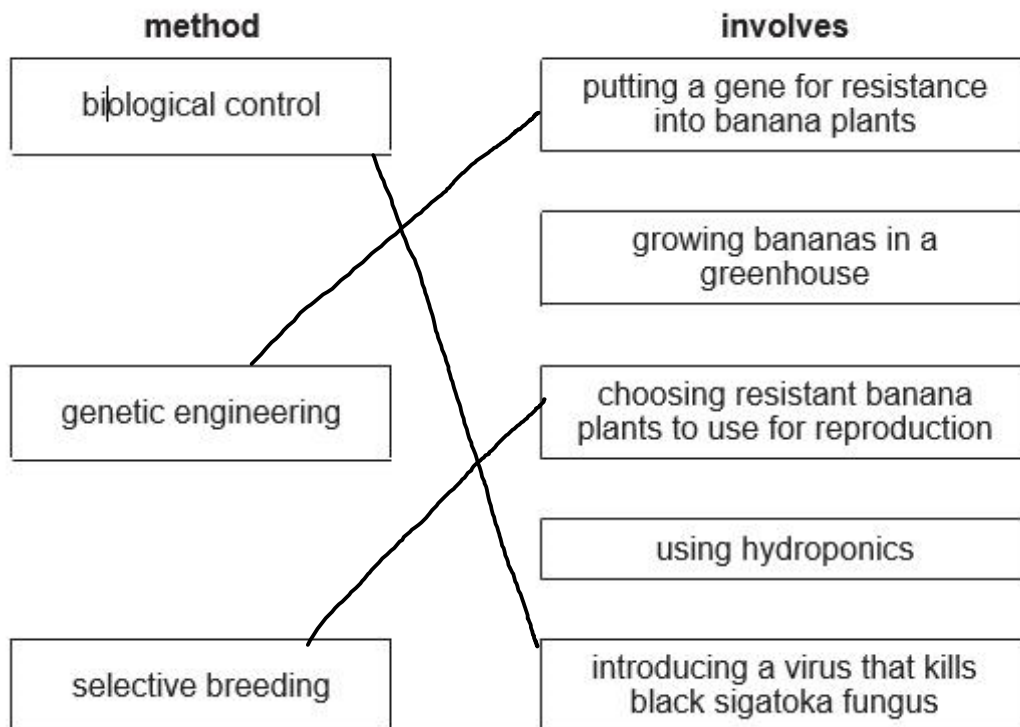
| method | involves |
|---|---|
| biological control | putting a gene for resistance into banana plants |
| | growing bananas in a greenhouse |
| genetic engineering | choosing resistant banana plants to use for reproduction |
| | using hydroponics |
| selective breeding | introducing a virus that kills black sigatoka fungus |